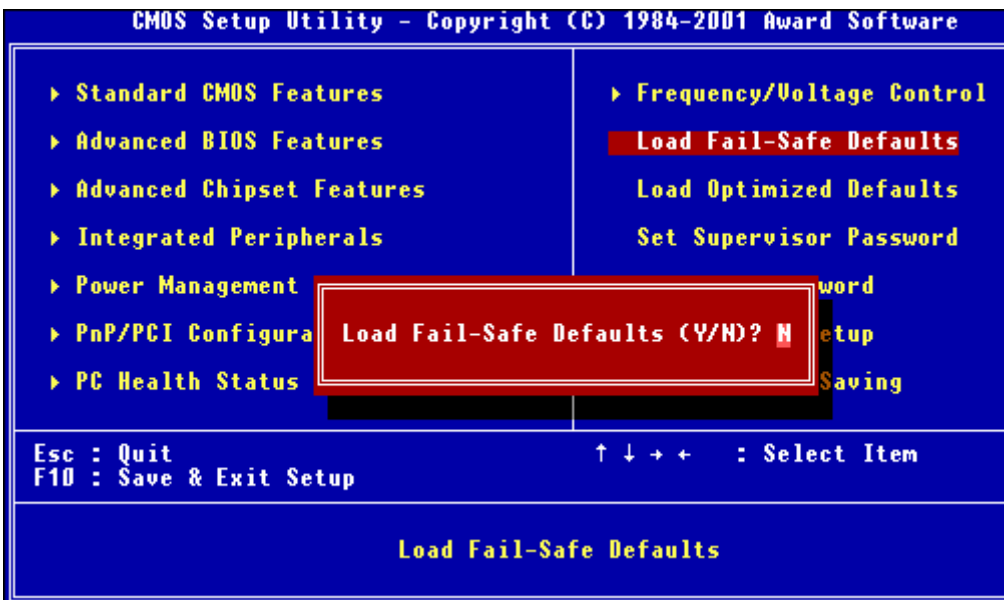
CMOS Setup Utility - Copyright (C) 1984-2001 Award Software

▸ Standard CMOS Features
▸ Advanced BIOS Features
▸ Advanced Chipset Features
▸ Integrated Peripherals
▸ Power Management
▸ PnP/PCI Configura
▸ PC Health Status

▸ Frequency/Voltage Control
Load Fail-Safe Defaults
Load Optimized Defaults
Set Supervisor Password
word
etup
Saving

Load Fail-Safe Defaults (Y/N)? N

Esc : Quit
F10 : Save & Exit Setup

↑ ↓ → ← : Select Item

Load Fail-Safe Defaults